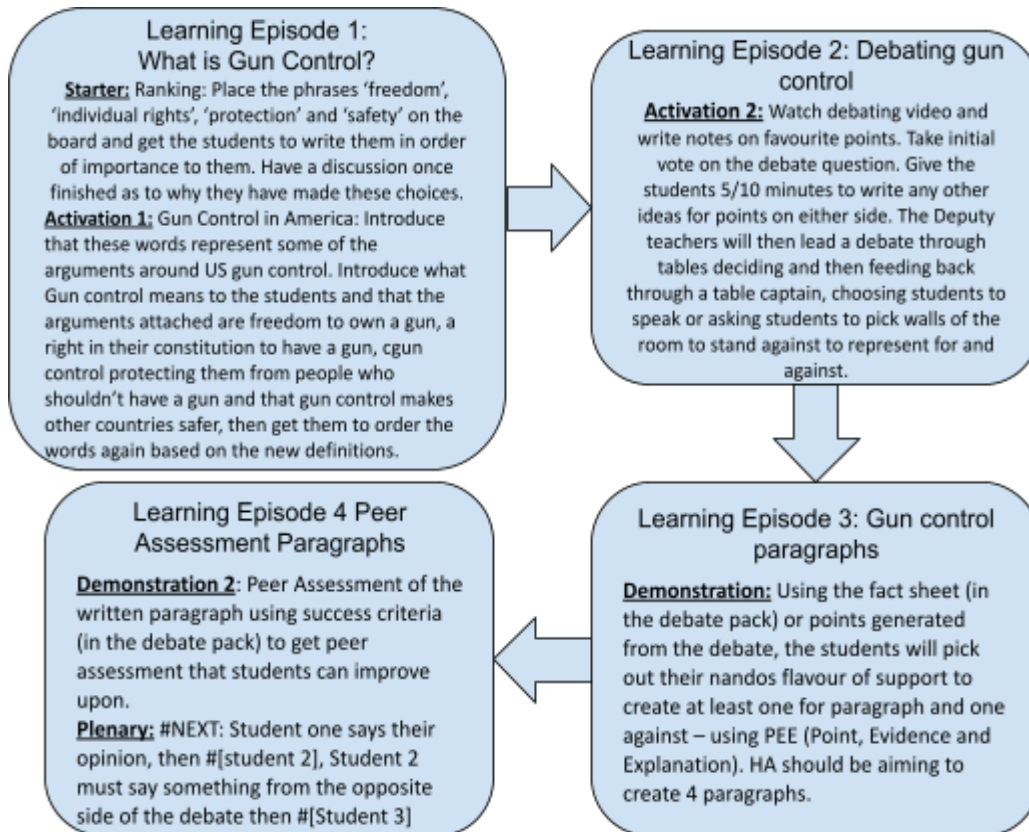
Learning Episode 1:
What is Gun Control?

Starter: Ranking: Place the phrases 'freedom', 'individual rights', 'protection' and 'safety' on the board and get the students to write them in order of importance to them. Have a discussion once finished as to why they have made these choices.
Activation 1: Gun Control in America: Introduce that these words represent some of the arguments around US gun control. Introduce what Gun control means to the students and that the arguments attached are freedom to own a gun, a right in their constitution to have a gun, cgun control protecting them from people who shouldn't have a gun and that gun control makes other countries safer, then get them to order the words again based on the new definitions.

Learning Episode 2: Debating gun control

Activation 2: Watch debating video and write notes on favourite points. Take initial vote on the debate question. Give the students 5/10 minutes to write any other ideas for points on either side. The Deputy teachers will then lead a debate through tables deciding and then feeding back through a table captain, choosing students to speak or asking students to pick walls of the room to stand against to represent for and against.

Learning Episode 3: Gun control paragraphs

Demonstration: Using the fact sheet (in the debate pack) or points generated from the debate, the students will pick out their nandos flavour of support to create at least one for paragraph and one against – using PEE (Point, Evidence and Explanation). HA should be aiming to create 4 paragraphs.

Learning Episode 4 Peer Assessment Paragraphs

Demonstration 2: Peer Assessment of the written paragraph using success criteria (in the debate pack) to get peer assessment that students can improve upon.
Plenary: #NEXT: Student one says their opinion, then #[student 2], Student 2 must say something from the opposite side of the debate then #[Student 3]